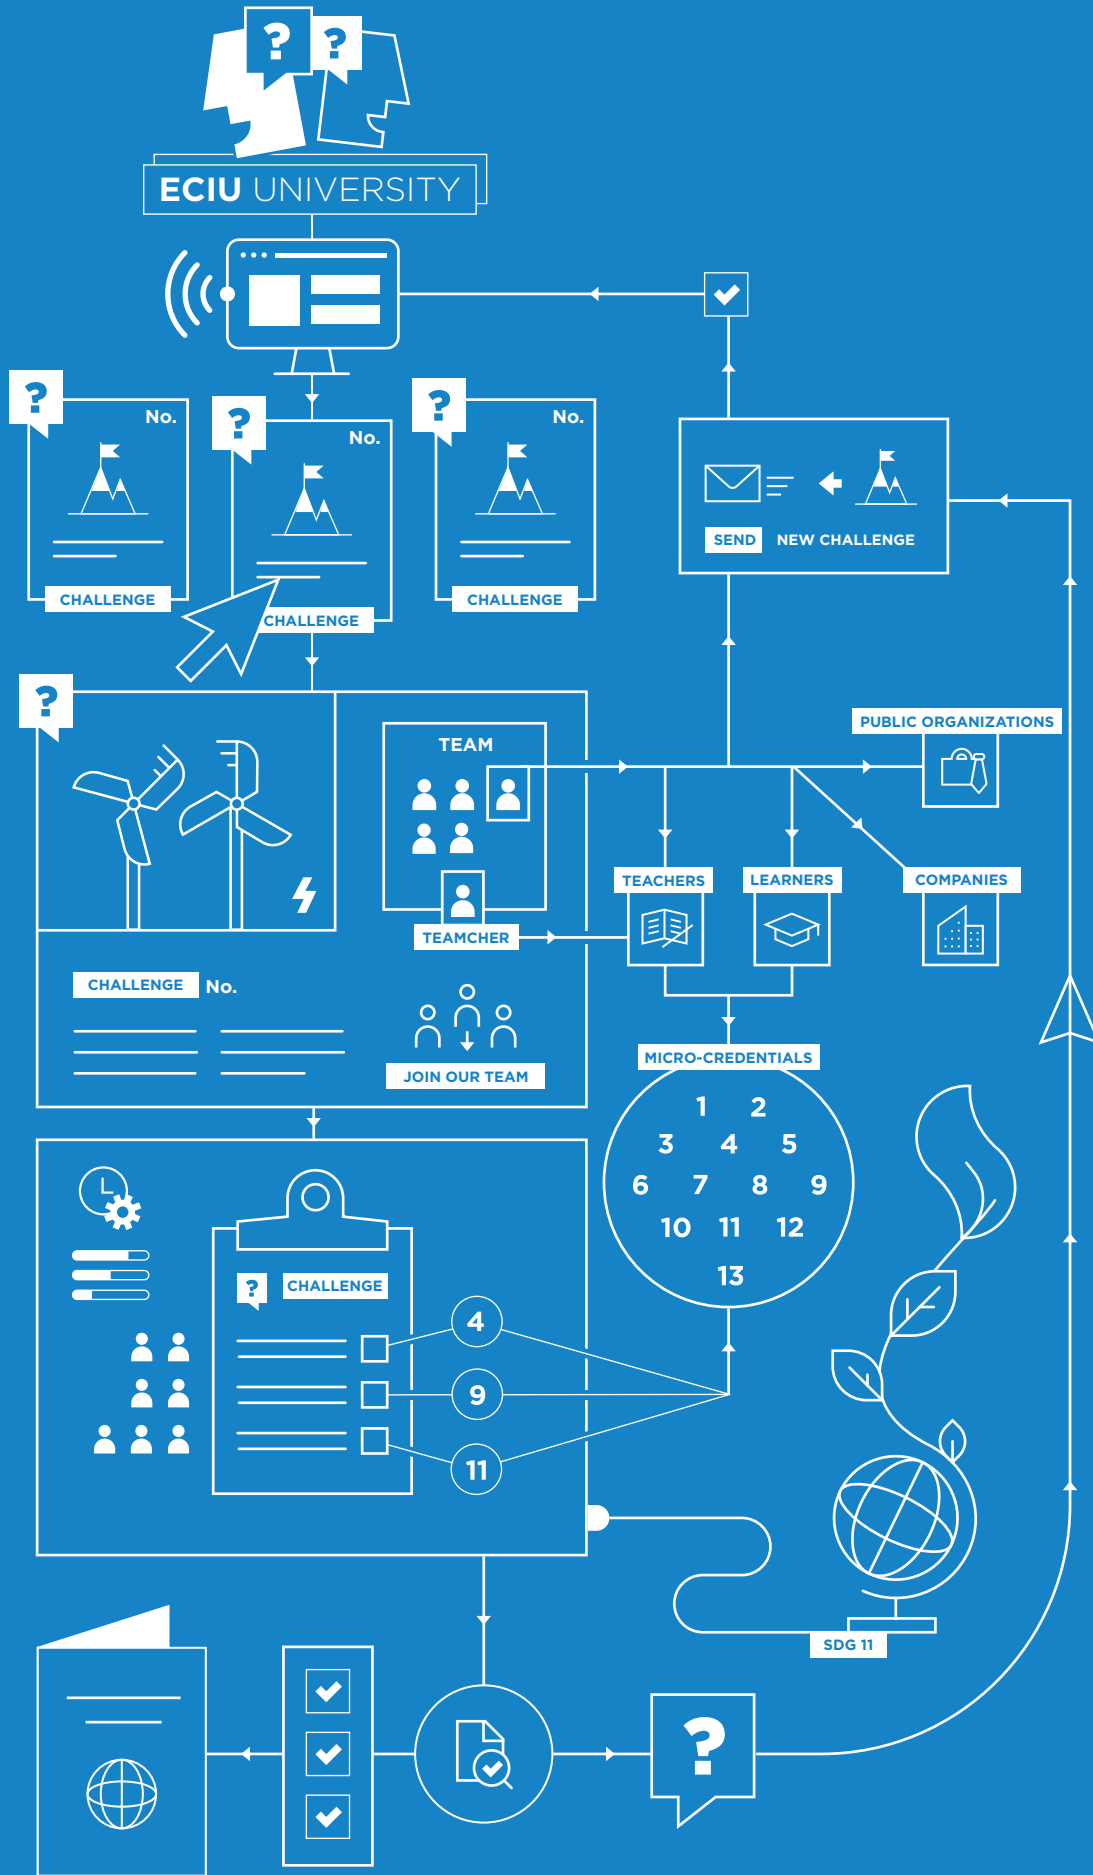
?
?
ECIU UNIVERSITY

?
No.
CHALLENGE

?
No.
CHALLENGE

?
No.
CHALLENGE

SEND NEW CHALLENGE

?

TEAM

TEAMCHER

PUBLIC ORGANIZATIONS

TEACHERS

LEARNERS

COMPANIES

CHALLENGE No.

JOIN OUR TEAM

MICRO-CREDENTIALS

1 2
3 4 5
6 7 8 9
10 11 12
13

?
CHALLENGE

4
9
11

SDG 11

?